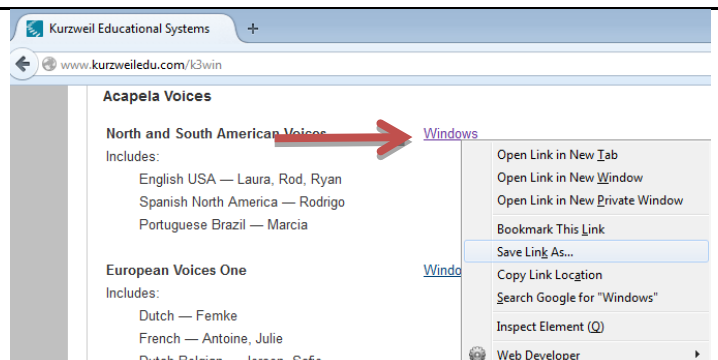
Kurzweil Educational Systems
+
www.kurzweiledu.com/k3win

Acapela Voices

North and South American Voices
Windows
Includes:
English USA — Laura, Rod, Ryan
Spanish North America — Rodrigo
Portuguese Brazil — Marcia

European Voices One
Windo
Includes:
Dutch — Femke
French — Antoine, Julie
Dutch Belgium — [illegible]

Open Link in New Tab
Open Link in New Window
Open Link in New Private Window
Bookmark This Link
Save Link As...
Copy Link Location
Search Google for "Windows"
Inspect Element (Q)
Web Developer